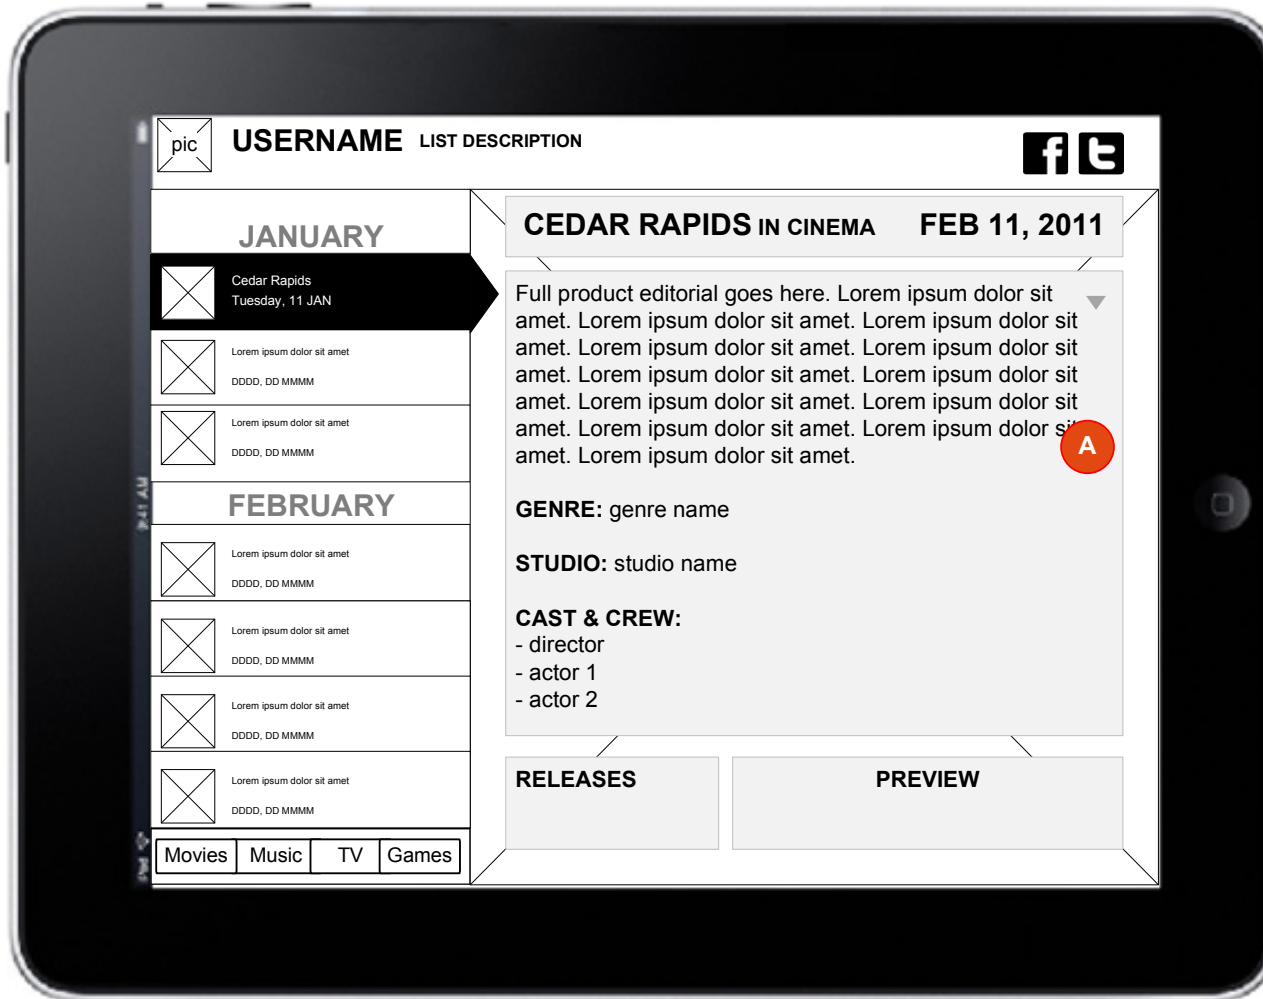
pic USERNAME LIST DESCRIPTION

JANUARY

Cedar Rapids
Tuesday, 11 JAN

Lorem ipsum dolor sit amet
DDDD, DD MMMM

Lorem ipsum dolor sit amet
DDDD, DD MMMM

FEBRUARY

Lorem ipsum dolor sit amet
DDDD, DD MMMM

Lorem ipsum dolor sit amet
DDDD, DD MMMM

Lorem ipsum dolor sit amet
DDDD, DD MMMM

Lorem ipsum dolor sit amet
DDDD, DD MMMM

Movies | Music | TV | Games

CEDAR RAPIDS IN CINEMA FEB 11, 2011

Full product editorial goes here. Lorem ipsum dolor sit amet. Lorem ipsum dolor sit amet. Lorem ipsum dolor sit amet. Lorem ipsum dolor sit amet. Lorem ipsum dolor sit amet. Lorem ipsum dolor sit amet. Lorem ipsum dolor sit amet. Lorem ipsum dolor sit amet. Lorem ipsum dolor sit amet. Lorem ipsum dolor sit amet. Lorem ipsum dolor sit amet.

A

GENRE: genre name

STUDIO: studio name

CAST & CREW:
- director
- actor 1
- actor 2

RELEASES

PREVIEW